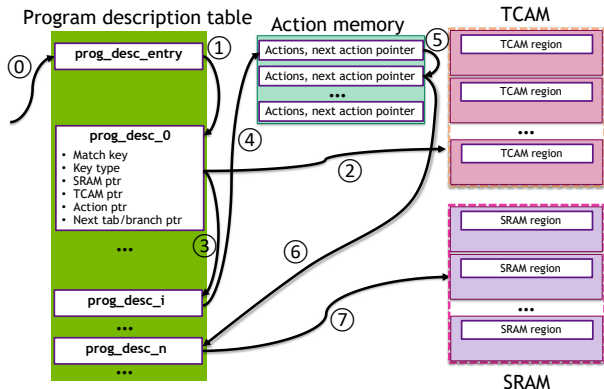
Program description table

Action memory

TCAM

⓪

prog_desc_entry

①

Actions, next action pointer

Actions, next action pointer

•••

Actions, next action pointer

⑤

TCAM region

TCAM region

•••

TCAM region

prog_desc_0

- Match key
- Key type
- SRAM ptr
- TCAM ptr
- Action ptr
- Next tab/branch ptr

④

②

•••

③

⑥

prog_desc_i

•••

prog_desc_n

•••

⑦

SRAM region

SRAM region

•••

SRAM region

SRAM